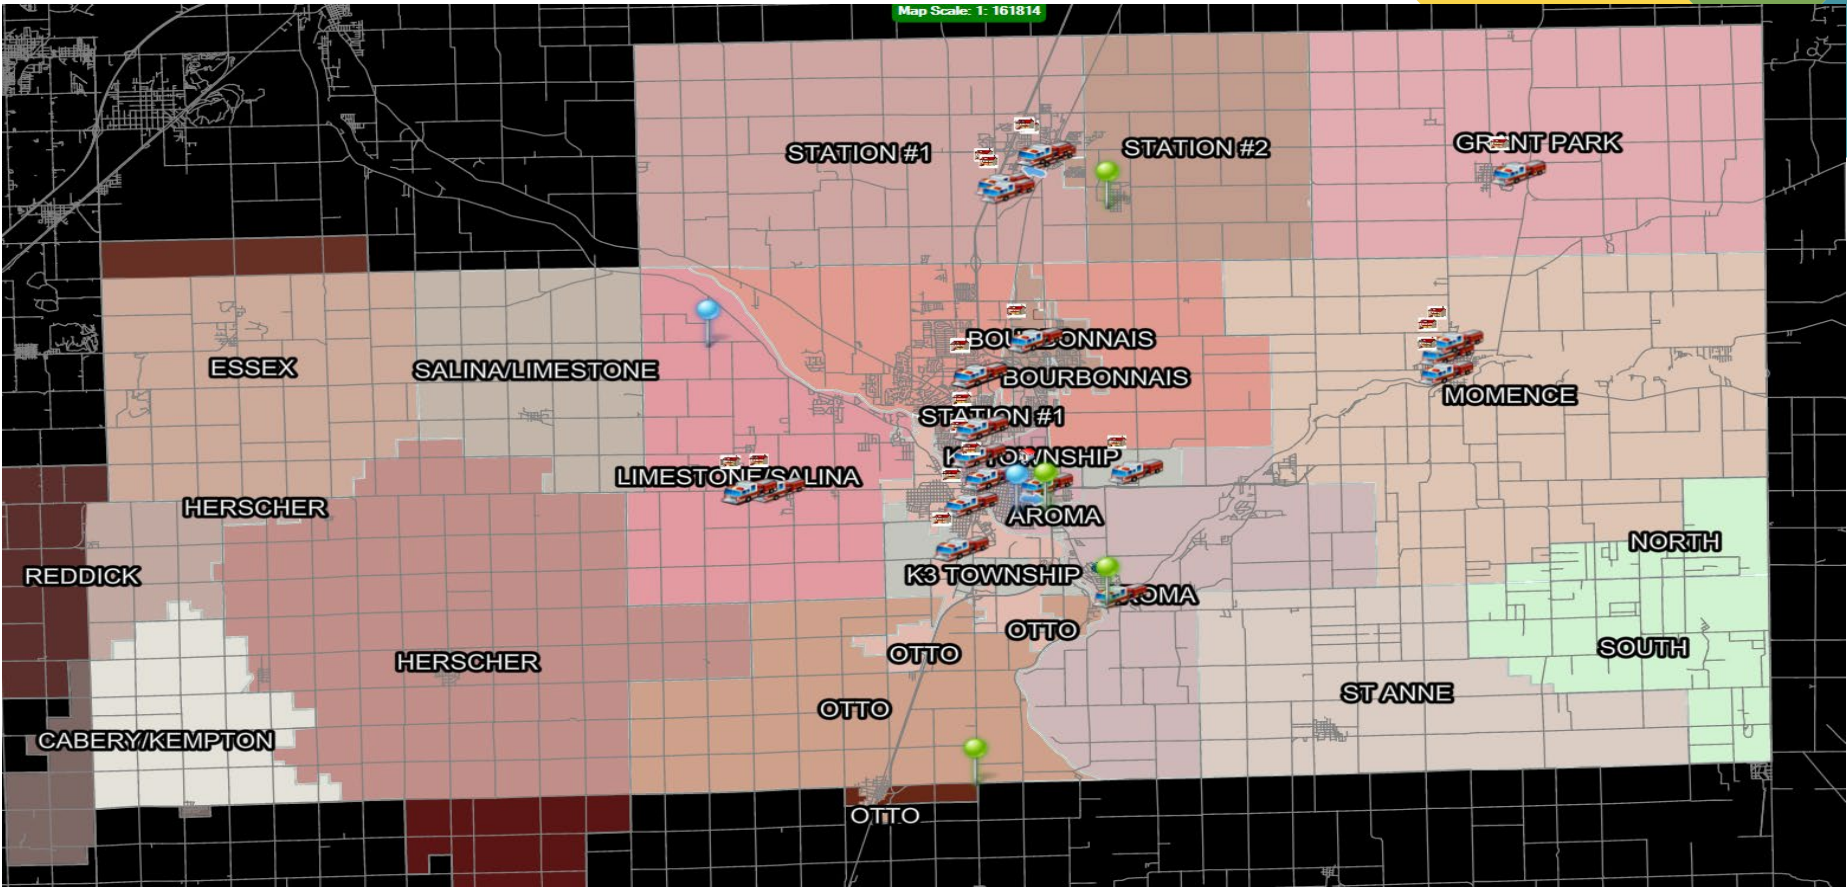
Map Scale: 1: 161814

STATION #1

STATION #2

GR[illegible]NT PARK

ESSEX

SALINA/LIMESTONE

BOU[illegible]ONNAIS

BOURBONNAIS

MOMENCE

STATION #1

LIMESTONE/SALINA

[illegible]OWNSHIP

HERSCHER

AROMA

NORTH

REDDICK

K3 TOWNSHIP

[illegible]OMA

OTTO

OTTO

SOUTH

HERSCHER

OTTO

ST ANNE

CABERY/KEMPTON

OTTO